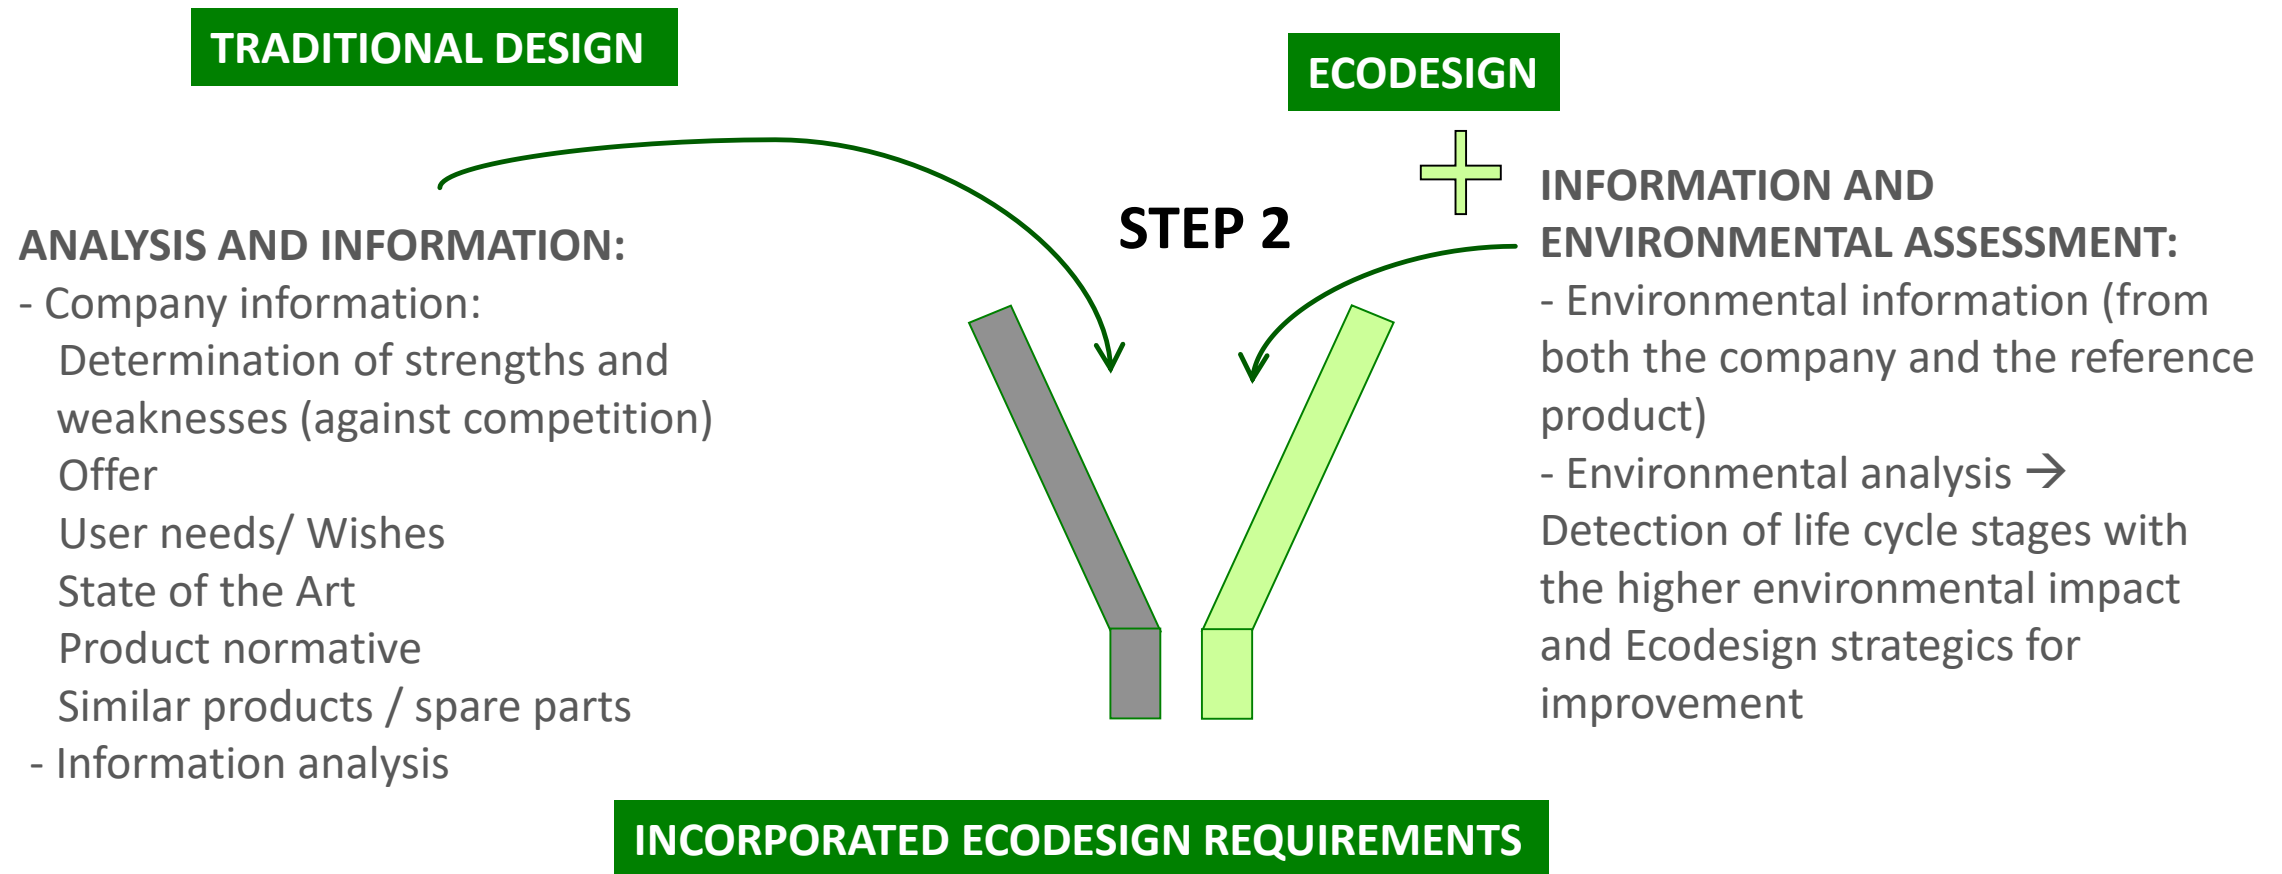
TRADITIONAL DESIGN

ECODESIGN

STEP 2

ANALYSIS AND INFORMATION:
- Company information:
Determination of strengths and weaknesses (against competition)
Offer
User needs/ Wishes
State of the Art
Product normative
Similar products / spare parts
- Information analysis

INFORMATION AND ENVIRONMENTAL ASSESSMENT:
- Environmental information (from both the company and the reference product)
- Environmental analysis → Detection of life cycle stages with the higher environmental impact and Ecodesign strategics for improvement

INCORPORATED ECODESIGN REQUIREMENTS